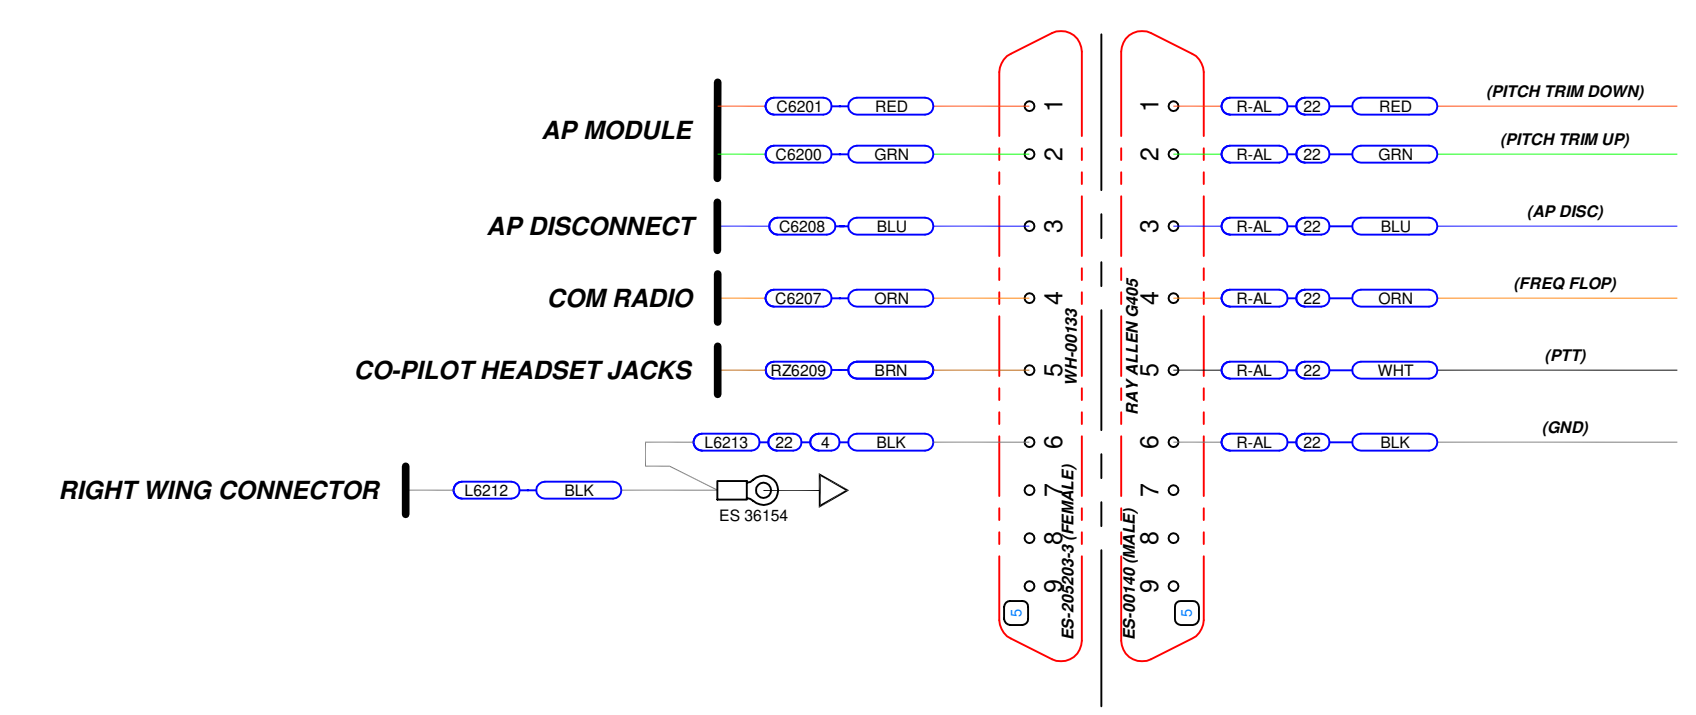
AP MODULE

C6201 RED 1

C6200 GRN 2

AP DISCONNECT

C6208 BLU 3

COM RADIO

C6207 ORN 4

CO-PILOT HEADSET JACKS

RZ6209 BRN 5

L6213 22 4 BLK 6

RIGHT WING CONNECTOR

L6212 BLK

ES 36154

7

8

9

5

WH-00133

ES-205203-3 (FEMALE)

RAY ALLEN G405

ES-00140 (MALE)

1 R-AL 22 RED (PITCH TRIM DOWN)

2 R-AL 22 GRN (PITCH TRIM UP)

3 R-AL 22 BLU (AP DISC)

4 R-AL 22 ORN (FREQ FLOP)

5 R-AL 22 WHT (PTT)

6 R-AL 22 BLK (GND)

7

8

9

5